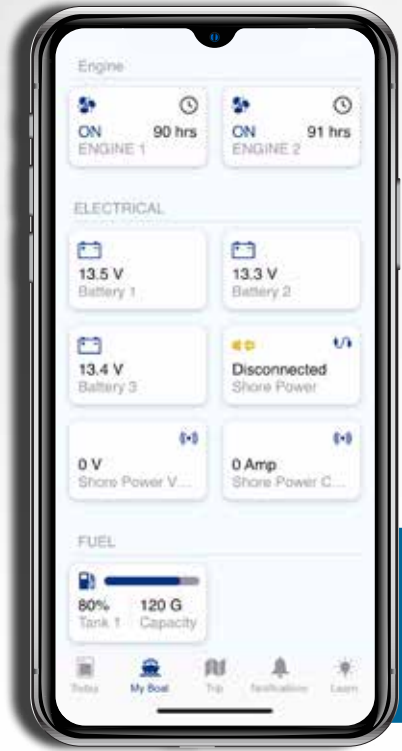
Engine

ON 90 hrs
ENGINE 1

ON 91 hrs
ENGINE 2

ELECTRICAL

13.5 V
Battery 1

13.3 V
Battery 2

13.4 V
Battery 3

Disconnected
Shore Power

0 V
Shore Power V...

0 Amp
Shore Power C...

FUEL

80% 120 G
Tank 1 Capacity

Today My Boat Trip Notifications Learn